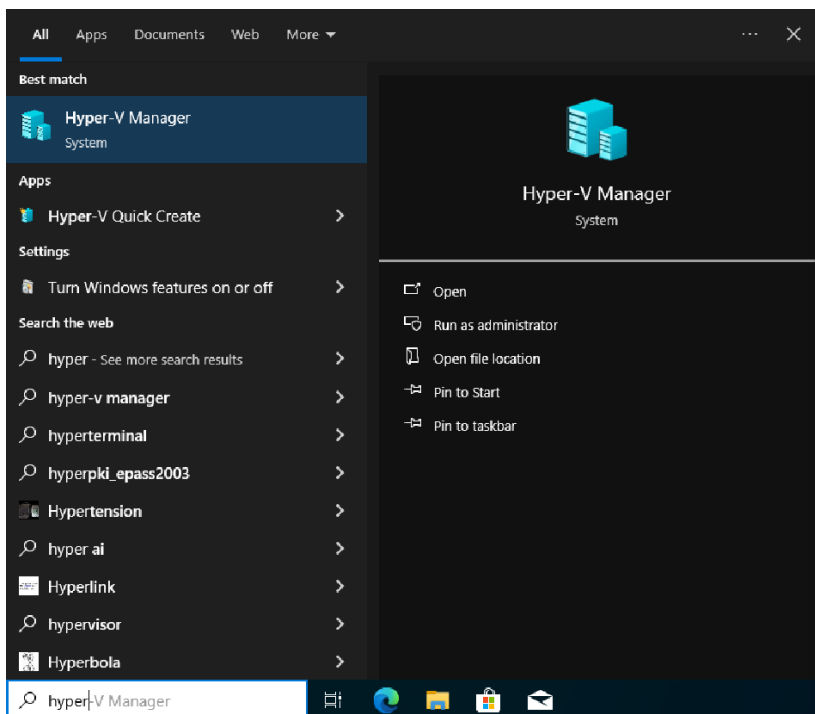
All Apps Documents Web More

Best match

Hyper-V Manager
System

Apps

Hyper-V Quick Create

Settings

Turn Windows features on or off

Search the web

hyper - See more search results

hyper-v manager

hyperterminal

hyperpki_epass2003

Hypertension

hyper ai

Hyperlink

hypervisor

Hyperbola

Hyper-V Manager
System

Open

Run as administrator

Open file location

Pin to Start

Pin to taskbar

hyper-V Manager